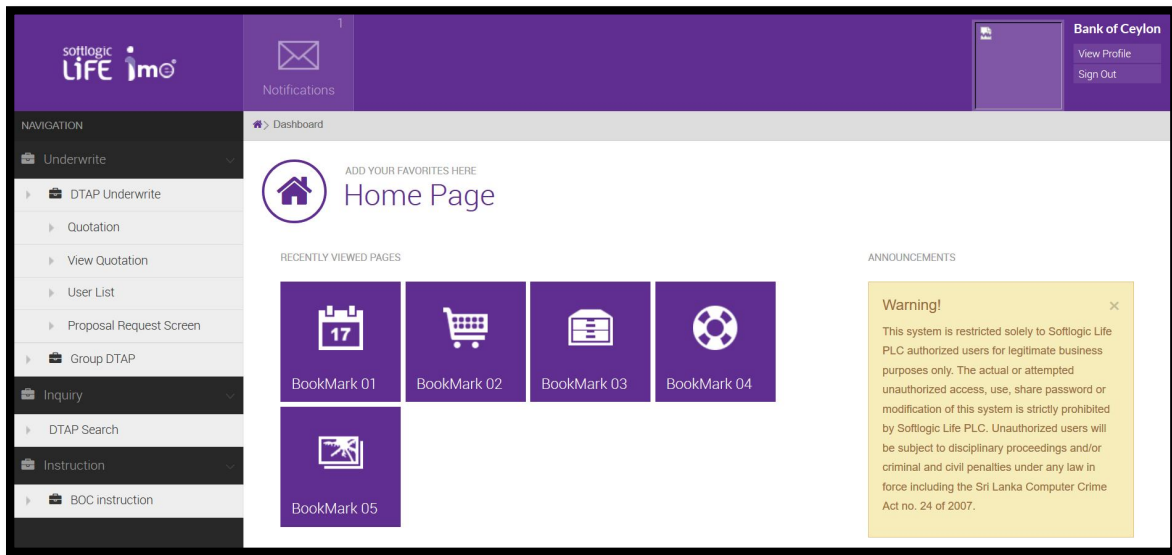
softlogic LIFE imo

1

Notifications

Bank of Ceylon
View Profile
Sign Out

NAVIGATION

Underwrite

DTAP Underwrite

Quotation

View Quotation

User List

Proposal Request Screen

Group DTAP

Inquiry

DTAP Search

Instruction

BOC instruction

Dashboard

ADD YOUR FAVORITES HERE

Home Page

RECENTLY VIEWED PAGES

17

BookMark 01

BookMark 02

BookMark 03

BookMark 04

BookMark 05

ANNOUNCEMENTS

Warning!

×

This system is restricted solely to Softlogic Life PLC authorized users for legitimate business purposes only. The actual or attempted unauthorized access, use, share password or modification of this system is strictly prohibited by Softlogic Life PLC. Unauthorized users will be subject to disciplinary proceedings and/or criminal and civil penalties under any law in force including the Sri Lanka Computer Crime Act no. 24 of 2007.